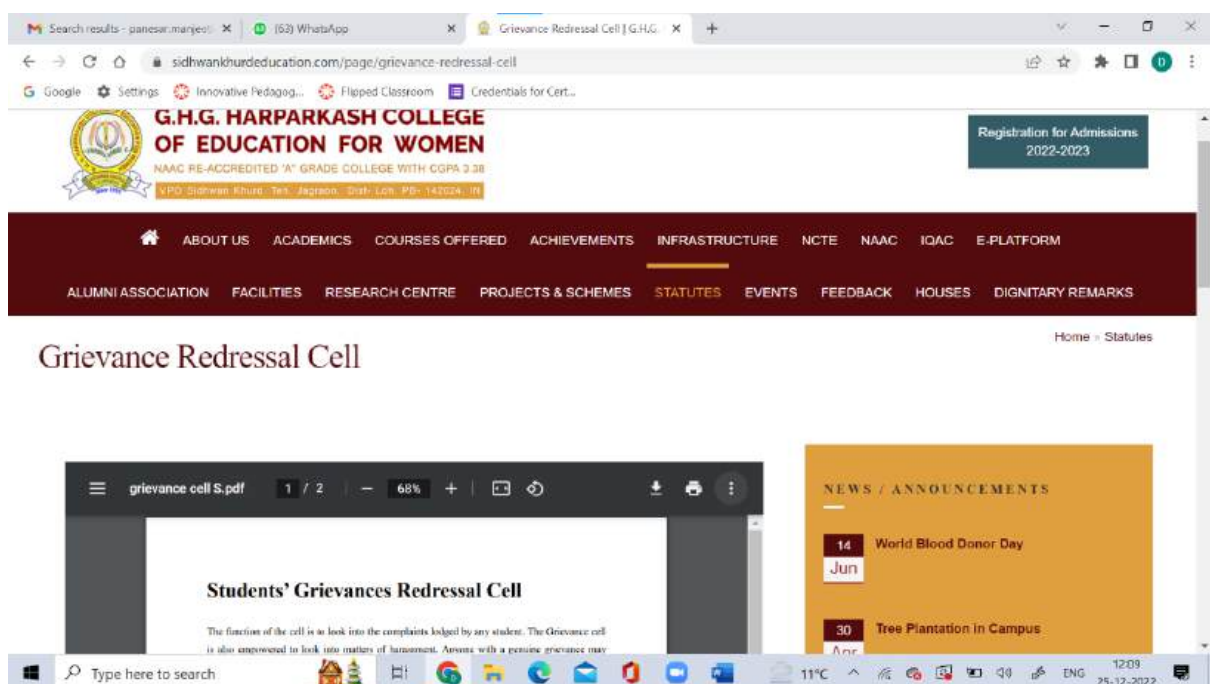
M Search results - panesar.manjeet ×
(63) WhatsApp ×
Grievance Redressal Cell | G.H.G. ×
+

sidhwankhurdeducation.com/page/grievance-redressal-cell

G Google  Settings  Innovative Pedagog...  Flipped Classroom  Credentials for Cert...

G.H.G. HARPARKASH COLLEGE OF EDUCATION FOR WOMEN
NAAC RE-ACCREDITED 'A' GRADE COLLEGE WITH CGPA 3.38
VPO Sidhwan Khurd, Teh. Jagraon, Distt. Ldh. PB- 142024, IN

Registration for Admissions 2022-2023

ABOUT US ACADEMICS COURSES OFFERED ACHIEVEMENTS INFRASTRUCTURE NCTE NAAC IQAC E-PLATFORM

ALUMNI ASSOCIATION FACILITIES RESEARCH CENTRE PROJECTS & SCHEMES STATUTES EVENTS FEEDBACK HOUSES DIGNITARY REMARKS

Home » Statutes

Grievance Redressal Cell

grievance cell S.pdf 1 / 2 — 68% +

Students' Grievances Redressal Cell

The function of the cell is to look into the complaints lodged by any student. The Grievance cell is also empowered to look into matters of harassment. Anyone with a genuine grievance may

NEWS / ANNOUNCEMENTS

14 Jun World Blood Donor Day

30 Apr Tree Plantation in Campus

Type here to search

11°C ENG 12:09 25-12-2022